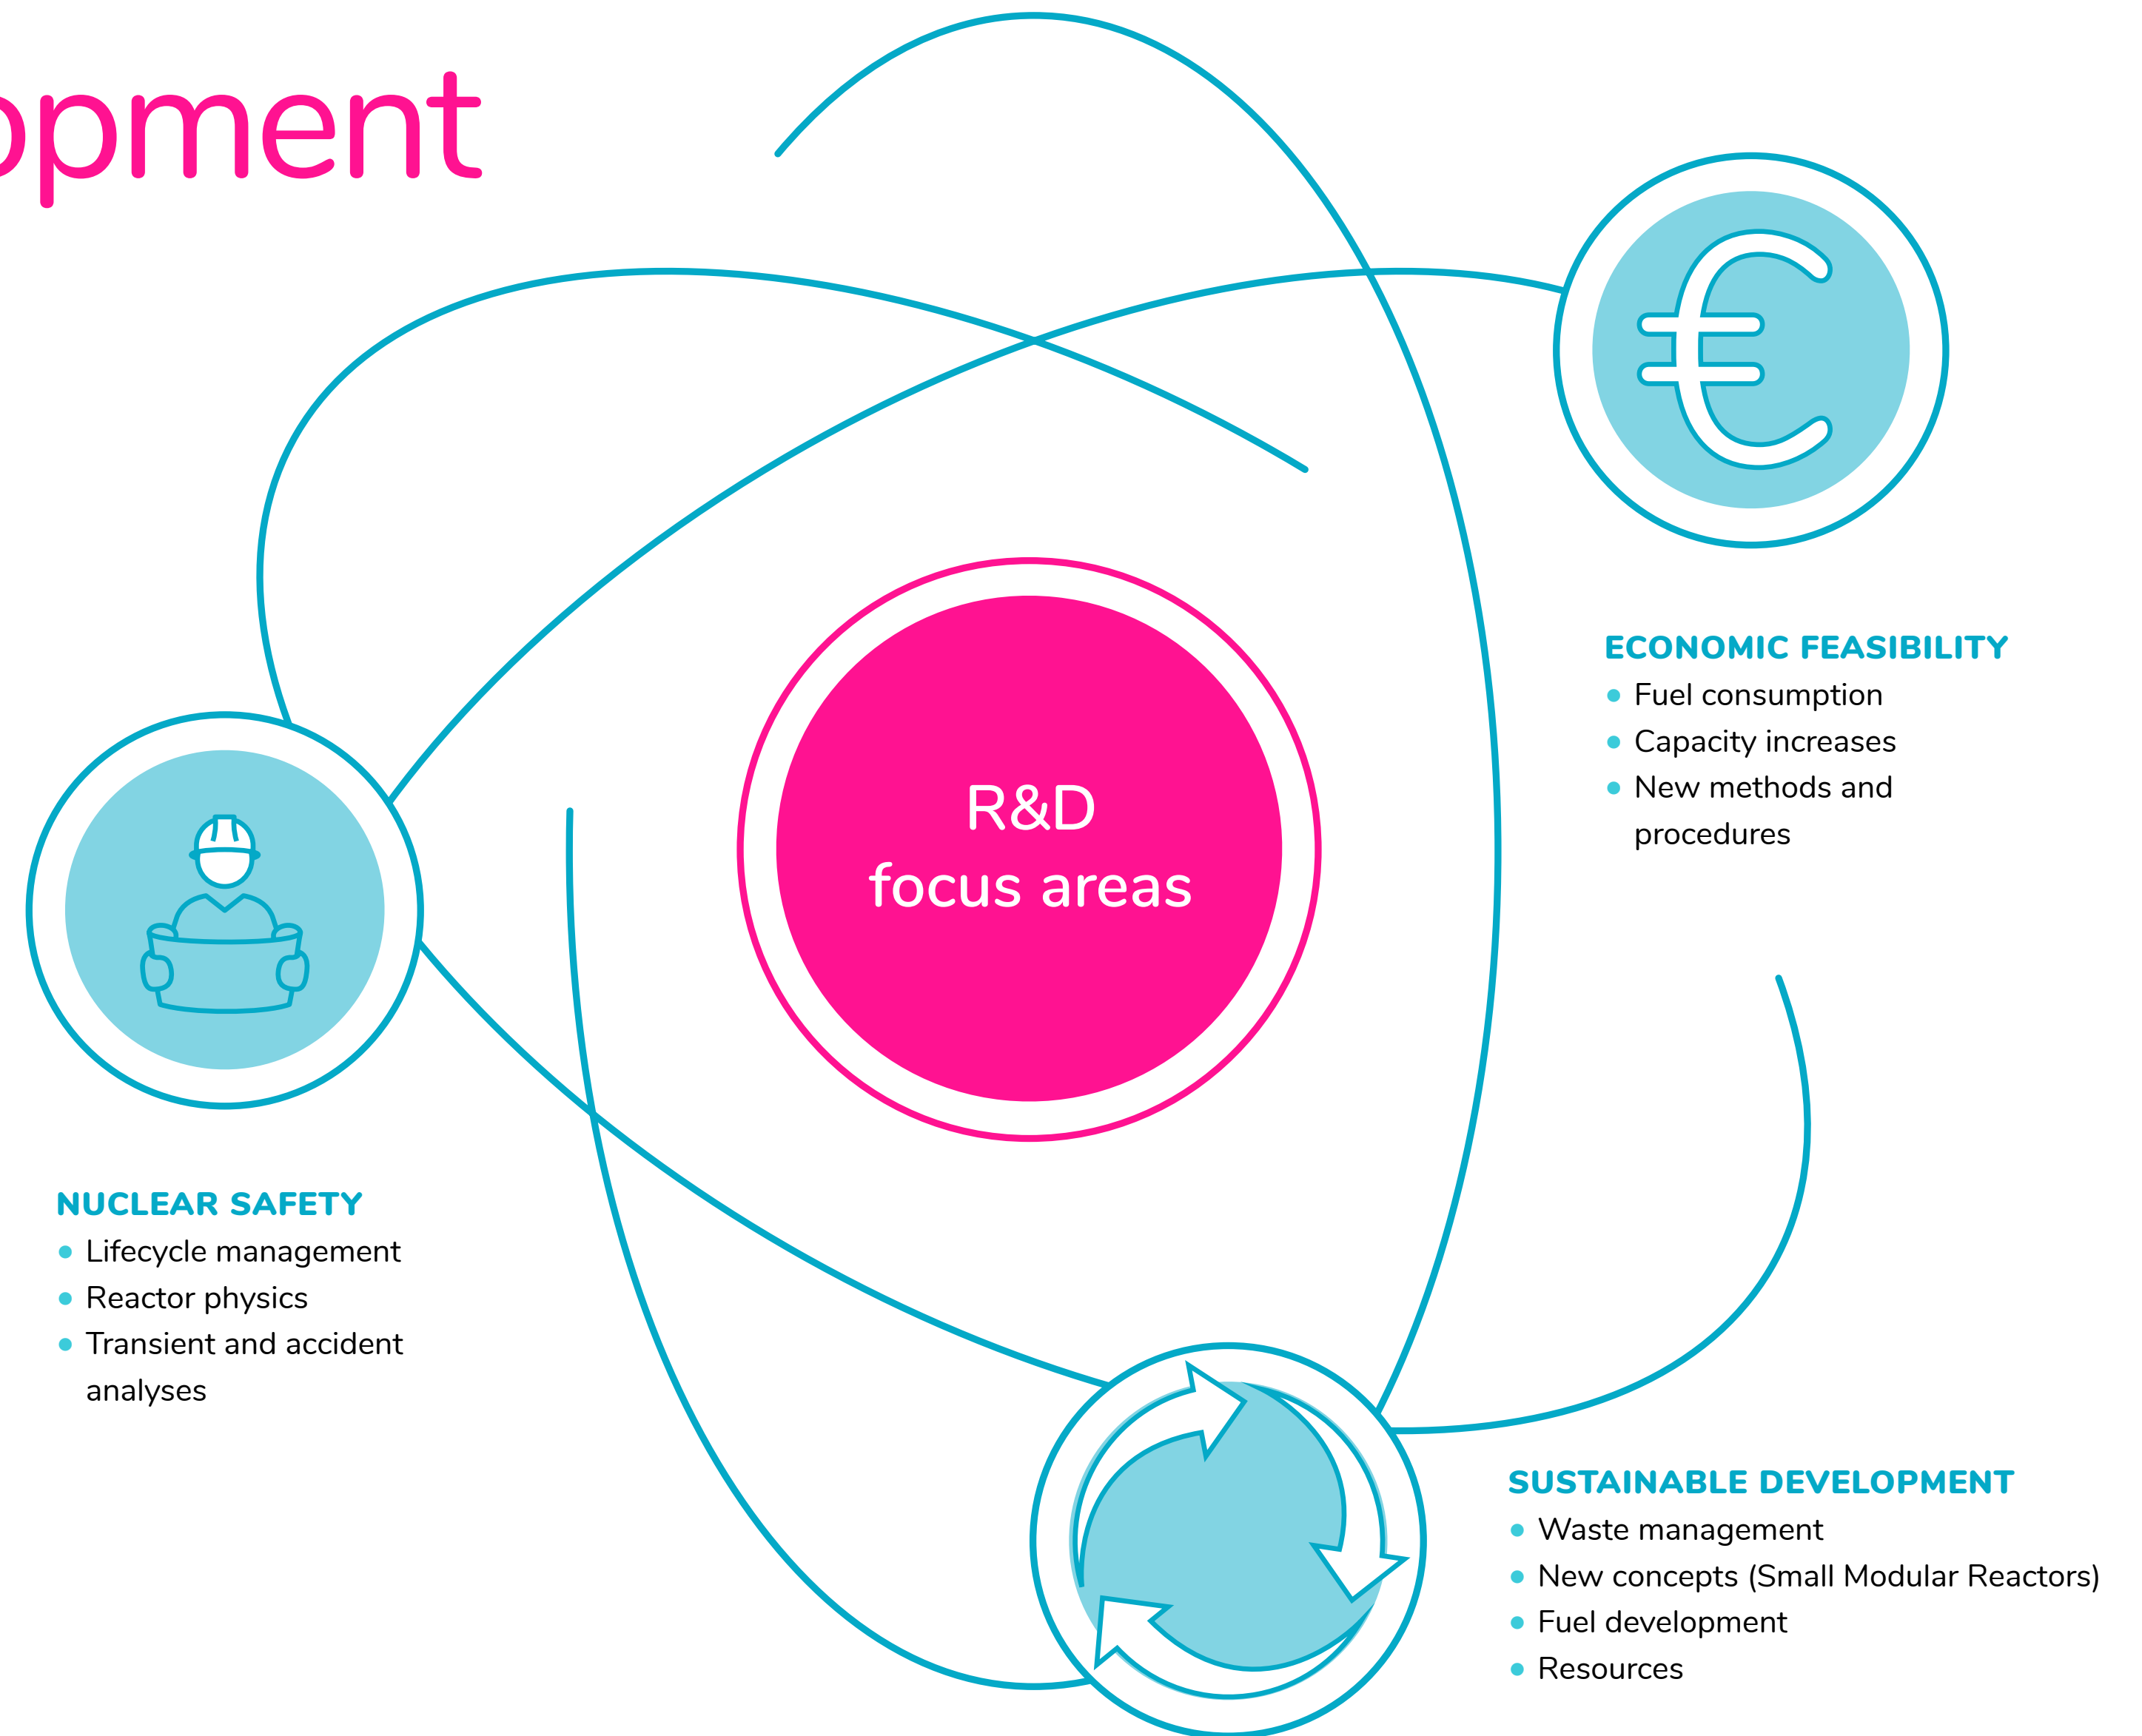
opment

R&D
focus areas

ECONOMIC FEASIBILITY
- Fuel consumption
- Capacity increases
- New methods and procedures

NUCLEAR SAFETY
- Lifecycle management
- Reactor physics
- Transient and accident analyses

SUSTAINABLE DEVELOPMENT
- Waste management
- New concepts (Small Modular Reactors)
- Fuel development
- Resources